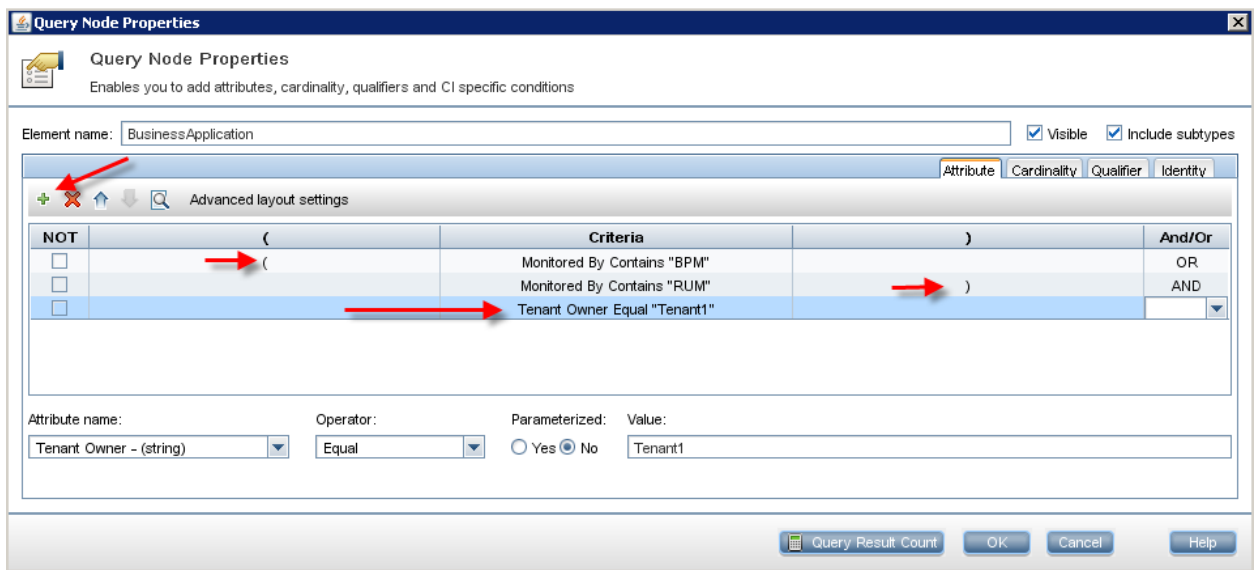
Query Node Properties

Query Node Properties

Enables you to add attributes, cardinality, qualifiers and CI specific conditions

Element name: BusinessApplication

Visible Include subtypes

Attribute Cardinality Qualifier Identity

Advanced layout settings

| NOT | ( | Criteria | ) | And/Or |
|---|---|---|---|---|
| | ( | Monitored By Contains "BPM" | | OR |
| | | Monitored By Contains "RUM" | ) | AND |
| | | Tenant Owner Equal "Tenant1" | | |

Attribute name: Tenant Owner - (string)

Operator: Equal

Parameterized: Yes No

Value: Tenant1

Query Result Count OK Cancel Help